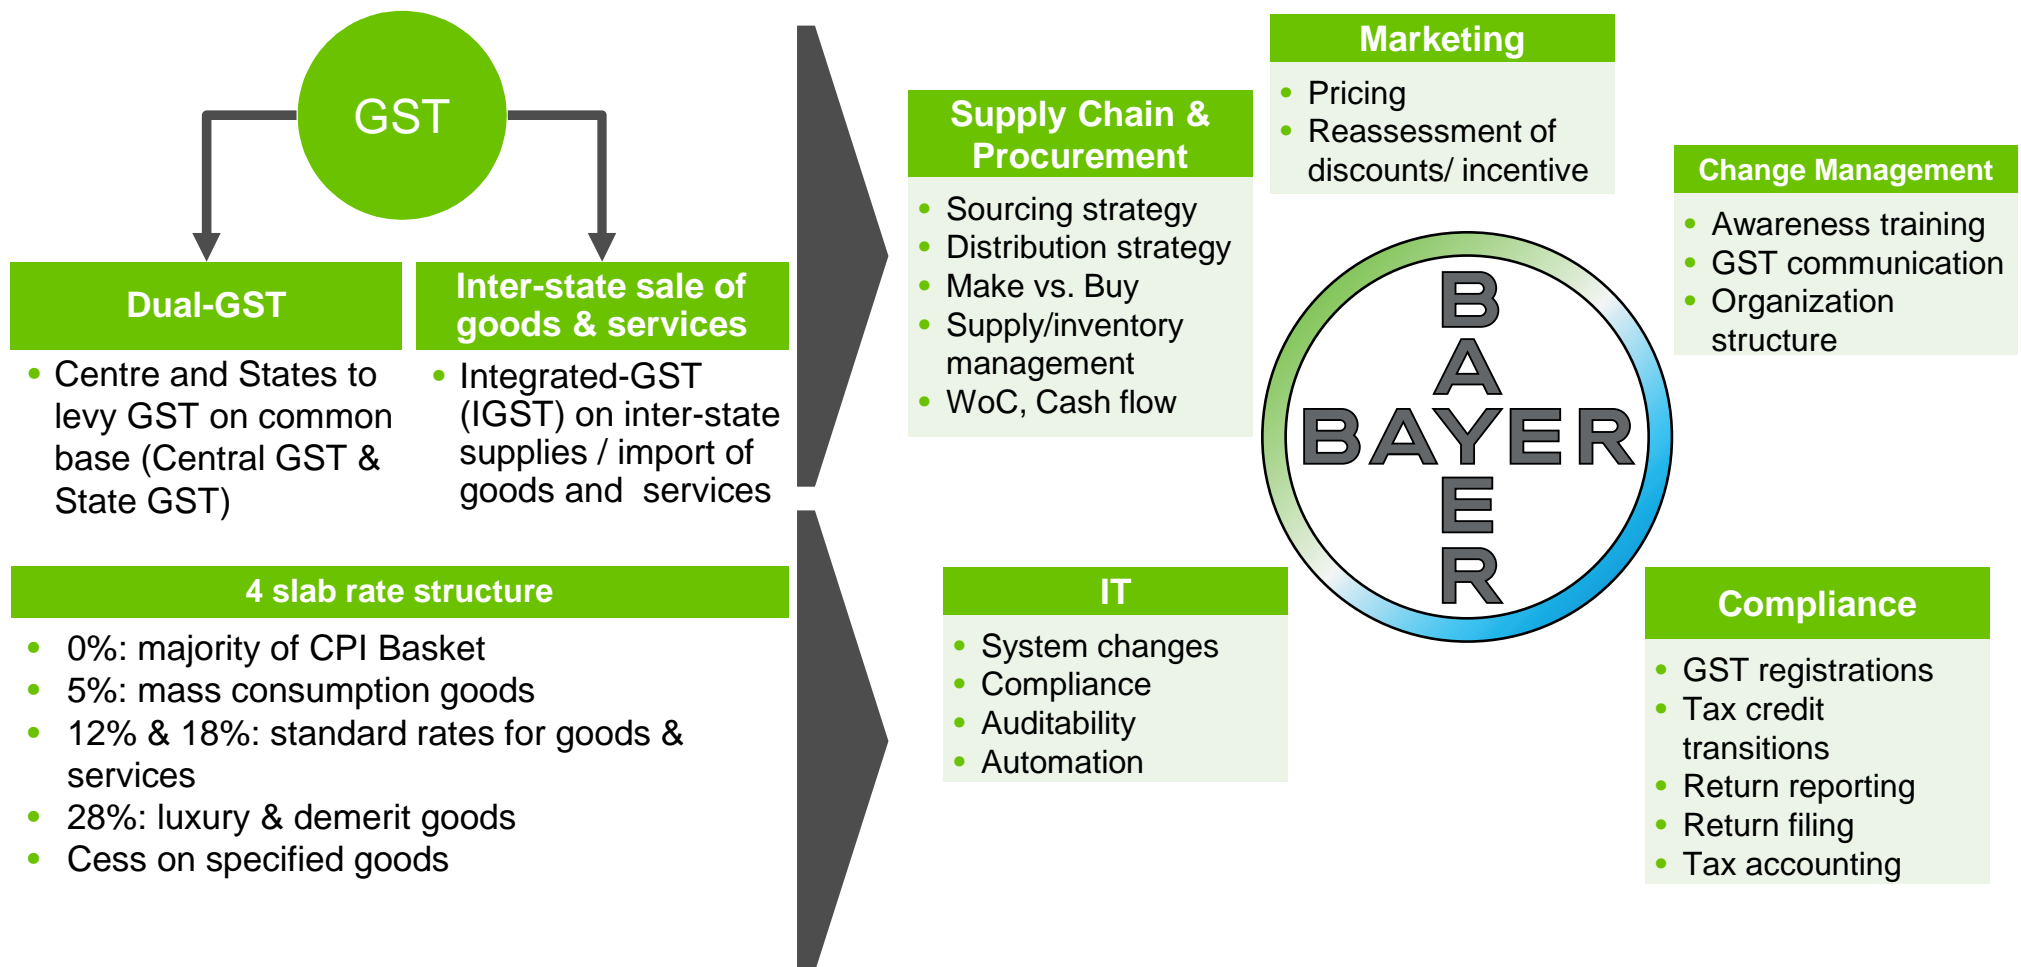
GST

Dual-GST

- Centre and States to levy GST on common base (Central GST & State GST)

Inter-state sale of goods & services

- Integrated-GST (IGST) on inter-state supplies / import of goods and services

4 slab rate structure

- 0%: majority of CPI Basket
- 5%: mass consumption goods
- 12% & 18%: standard rates for goods & services
- 28%: luxury & demerit goods
- Cess on specified goods

Supply Chain & Procurement

- Sourcing strategy
- Distribution strategy
- Make vs. Buy
- Supply/inventory management
- WoC, Cash flow

Marketing

- Pricing
- Reassessment of discounts/ incentive

Change Management

- Awareness training
- GST communication
- Organization structure

BAYER

IT

- System changes
- Compliance
- Auditability
- Automation

Compliance

- GST registrations
- Tax credit transitions
- Return reporting
- Return filing
- Tax accounting